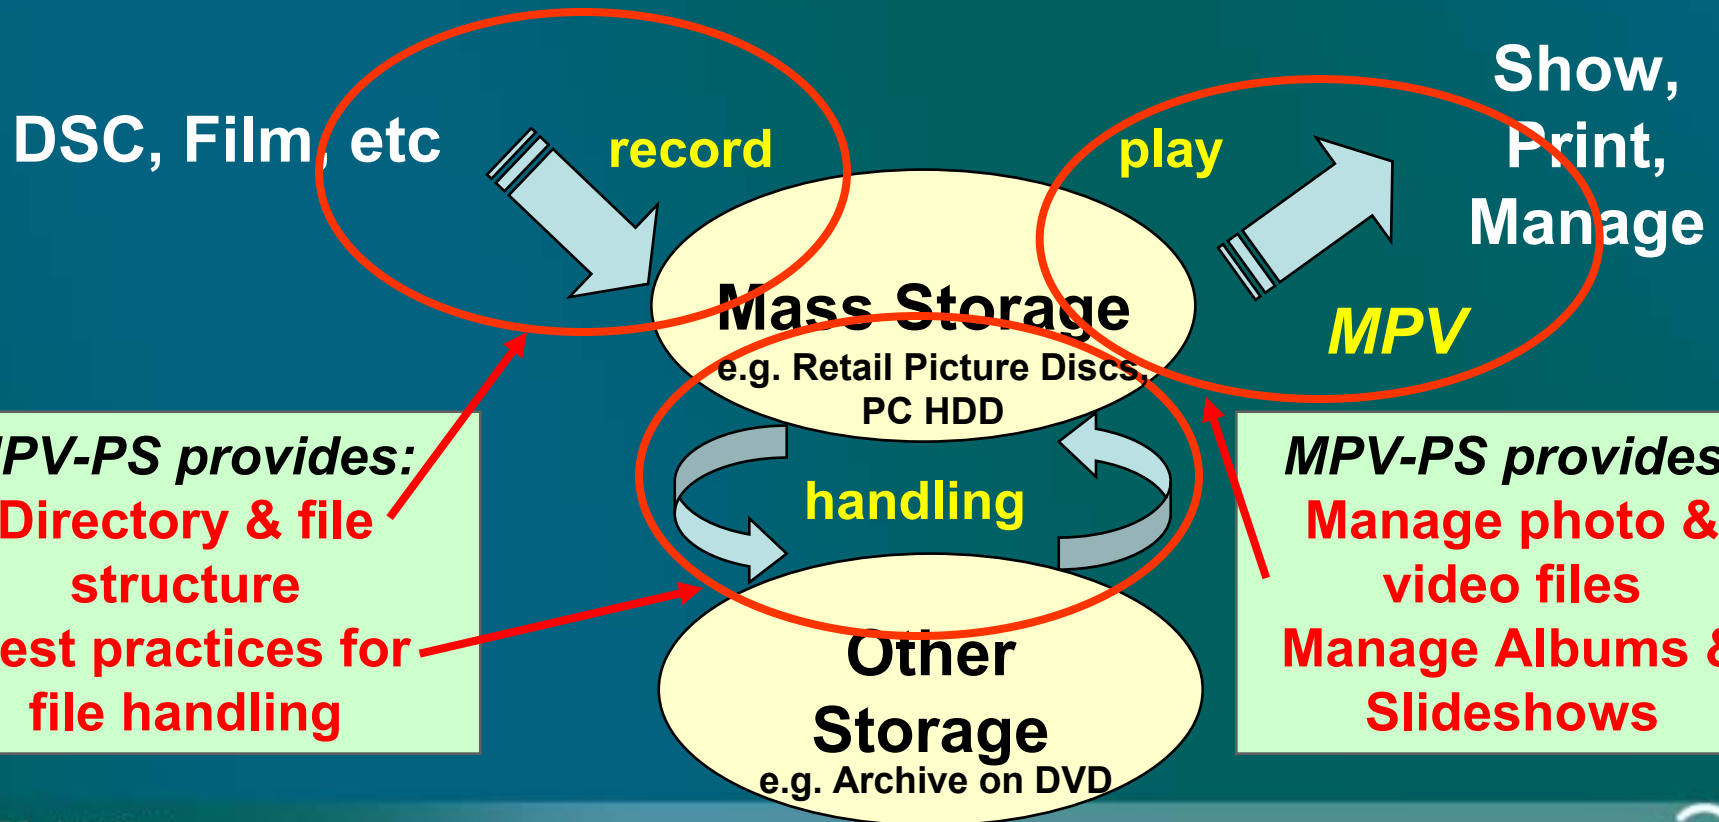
DSC, Film, etc

record

play

Show, Print, Manage

Mass Storage
e.g. Retail Picture Discs, PC HDD

MPV

PV-PS provides:
Directory & file structure
est practices for file handling

handling

MPV-PS provides
Manage photo & video files
Manage Albums &
Slideshows

Other Storage
e.g. Archive on DVD